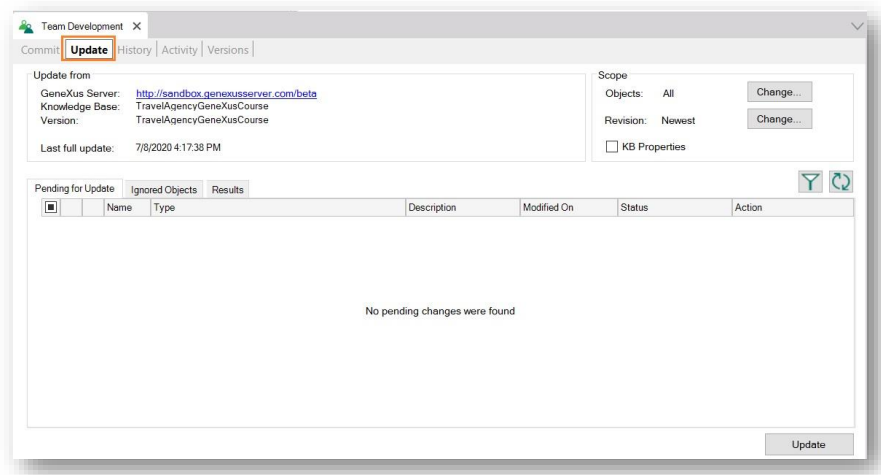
Team Development ✕

Commit | Update | History | Activity | Versions

Update from
GeneXus Server: http://sandbox.genexusserver.com/beta
Knowledge Base: TravelAgencyGeneXusCourse
Version: TravelAgencyGeneXusCourse

Last full update: 7/8/2020 4:17:38 PM

Scope
Objects: All Change...
Revision: Newest Change...
KB Properties

Pending for Update | Ignored Objects | Results

| | | Name | Type | Description | Modified On | Status | Action |
|---|---|---|---|---|---|---|---|

No pending changes were found

Update